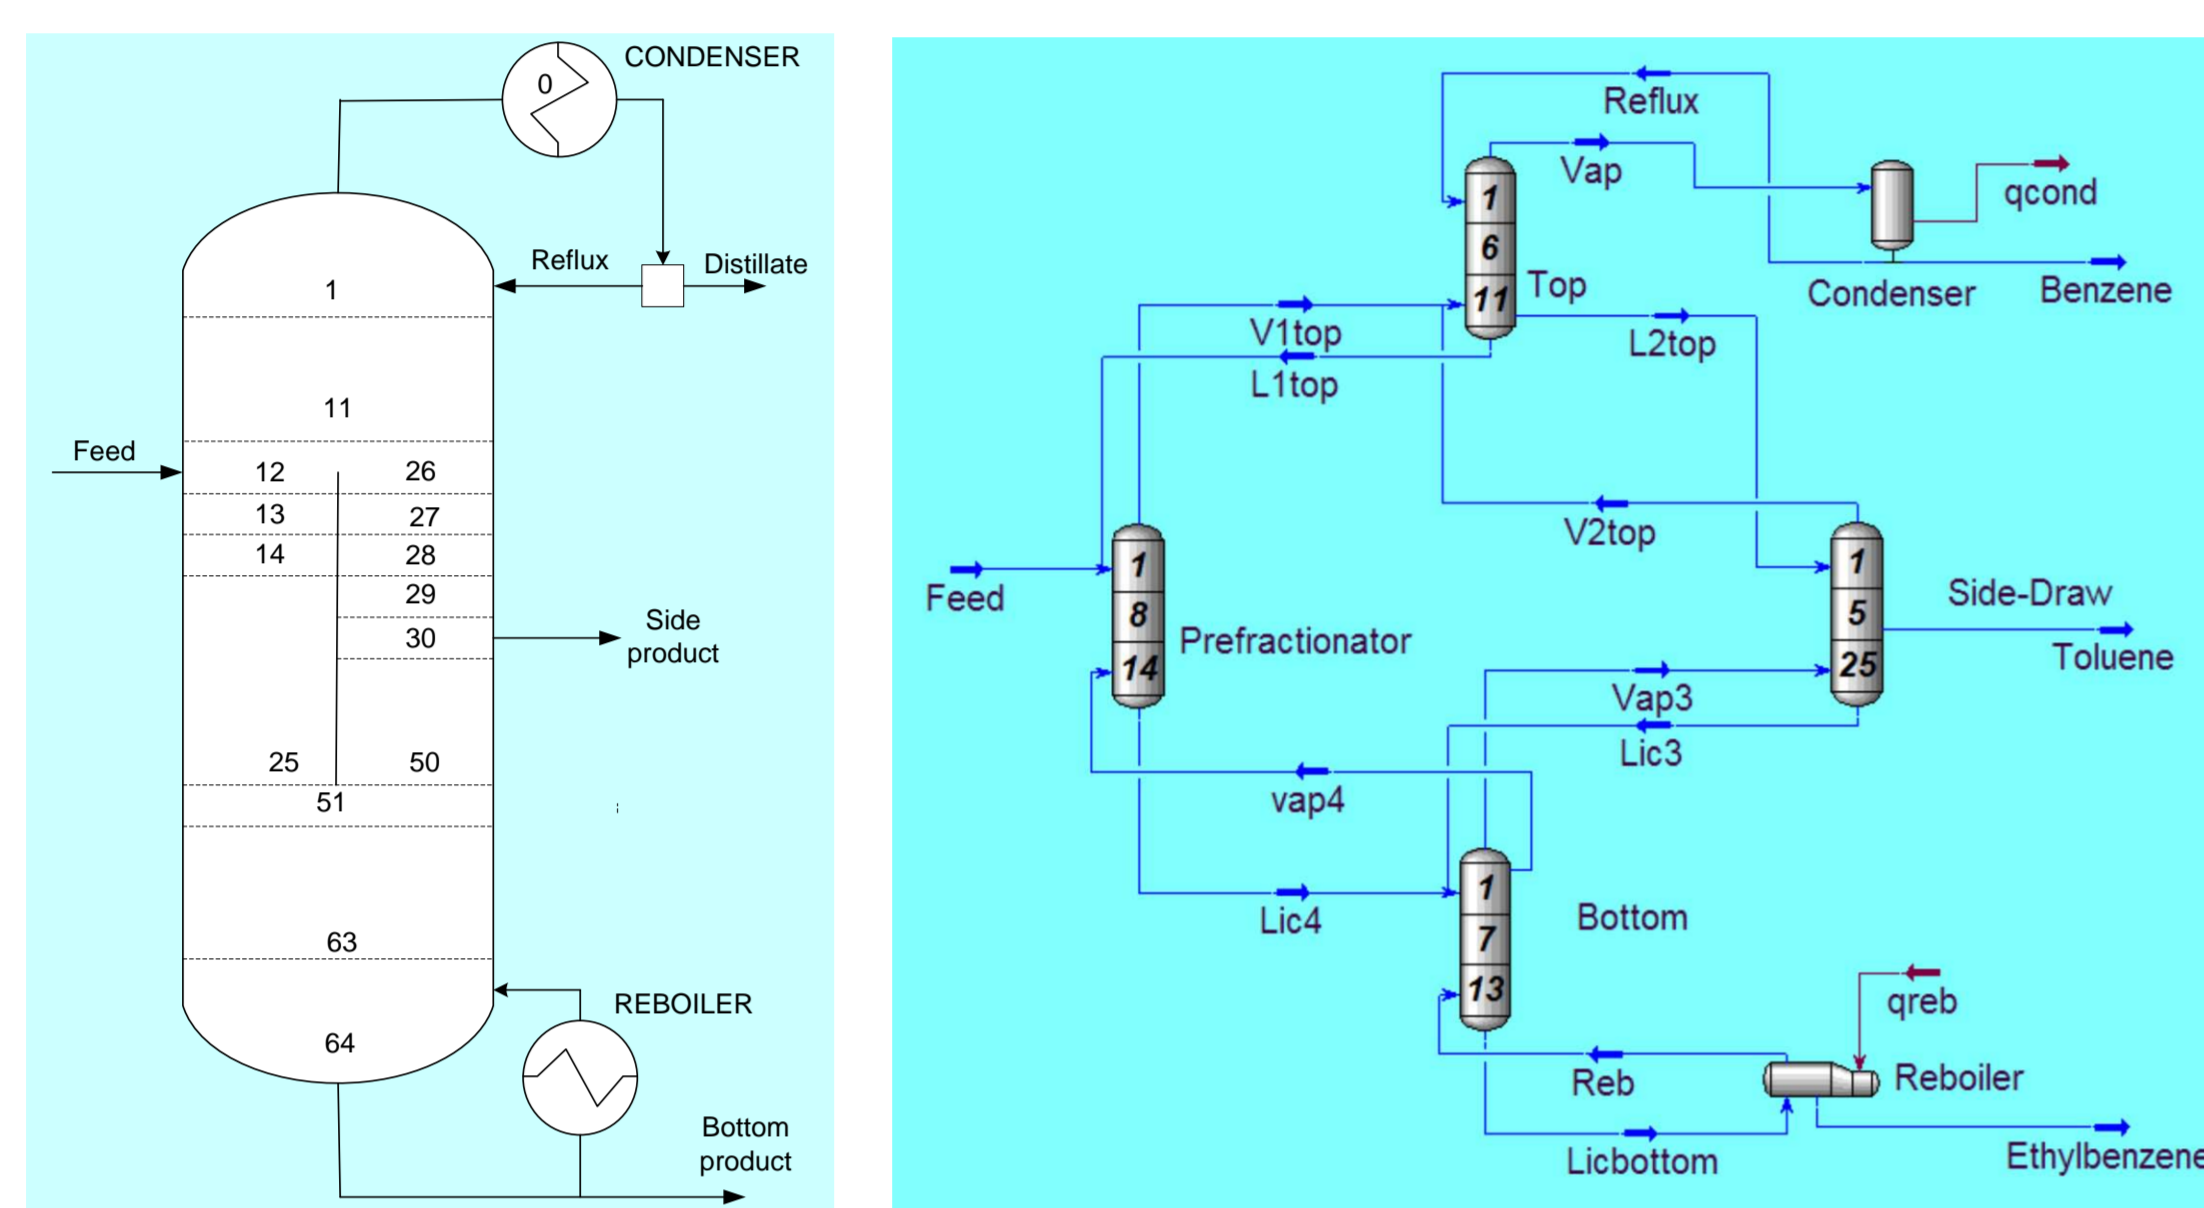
CONDENSER
0
Reflux
Distillate
1
11
Feed
12
26
13
27
14
28
29
30
Side product
25
50
51
63
REBOILER
64
Bottom product

Reflux
Vap
1
6
11
Top
qcond
Condenser
Benzene
V1top
L1top
L2top
V2top
Feed
1
8
14
Prefractionator
1
5
25
Side-Draw
Toluene
Vap3
Lic3
vap4
Lic4
1
7
13
Bottom
qreb
Reb
Reboiler
Licbottom
Ethylbenzene